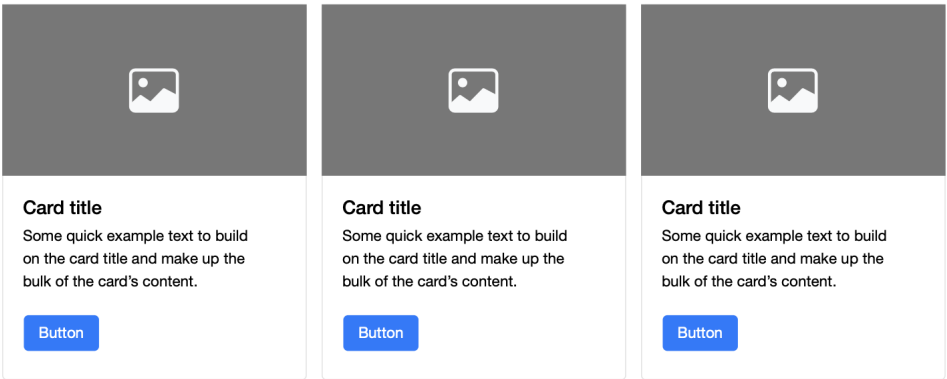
Card title

Some quick example text to build on the card title and make up the bulk of the card’s content.

Button

Card title

Some quick example text to build on the card title and make up the bulk of the card’s content.

Button

Card title

Some quick example text to build on the card title and make up the bulk of the card’s content.

Button